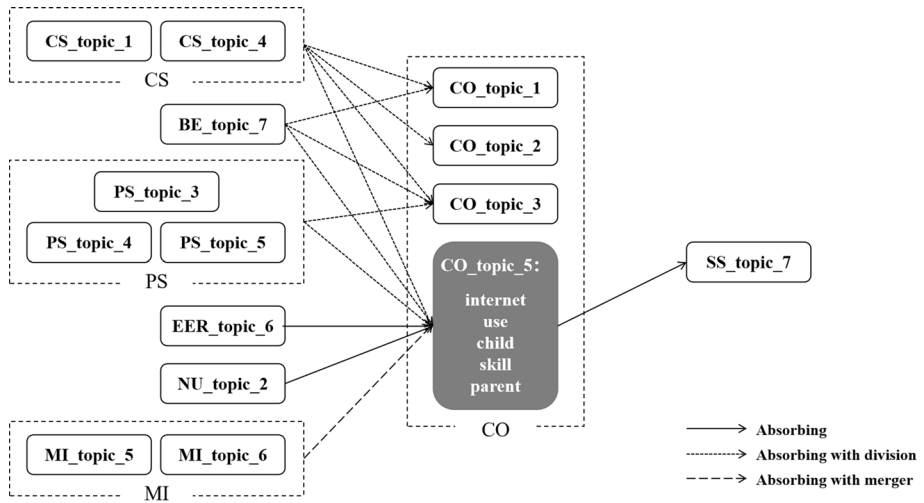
CS_topic_1
CS_topic_4
CS
BE_topic_7
PS_topic_3
PS_topic_4
PS_topic_5
PS
EER_topic_6
NU_topic_2
MI_topic_5
MI_topic_6
MI
CO_topic_1
CO_topic_2
CO_topic_3
CO_topic_5: internet use child skill parent
CO
SS_topic_7
Absorbing
Absorbing with division
Absorbing with merger